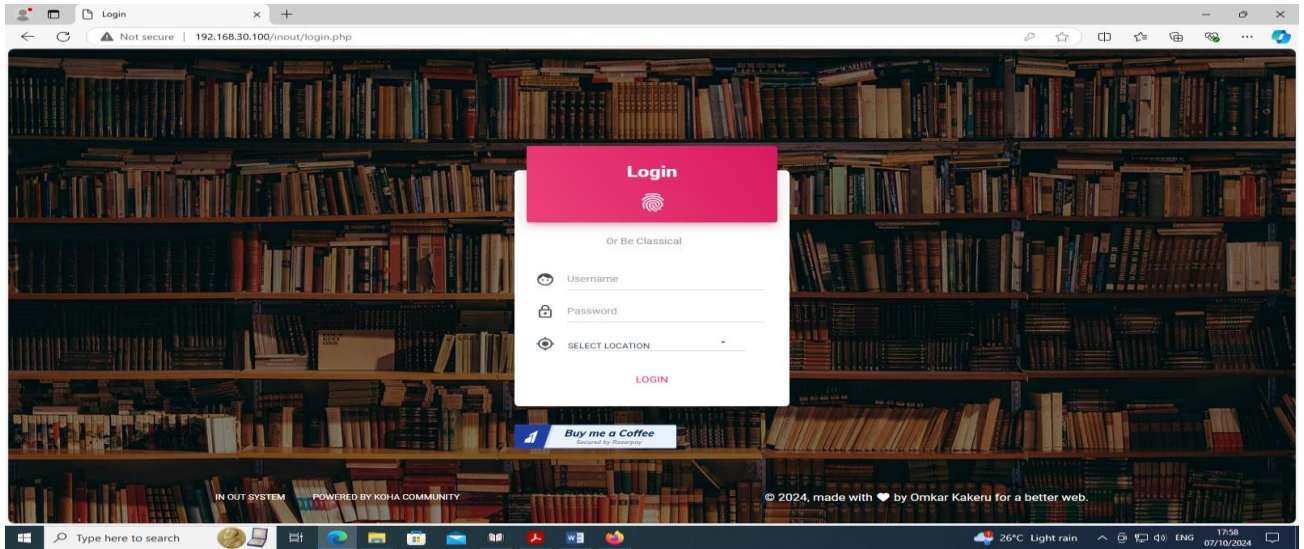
Login ×
+
Not secure | 192.168.30.100/inout/login.php

Login

Or Be Classical

Username

Password

SELECT LOCATION

LOGIN

Buy me a Coffee
Secured by Razorpay

IN OUT SYSTEM POWERED BY KOHA COMMUNITY

© 2024, made with ❤ by Omkar Kakeru for a better web.

Type here to search

26°C Light rain ENG 17:58 07/10/2024